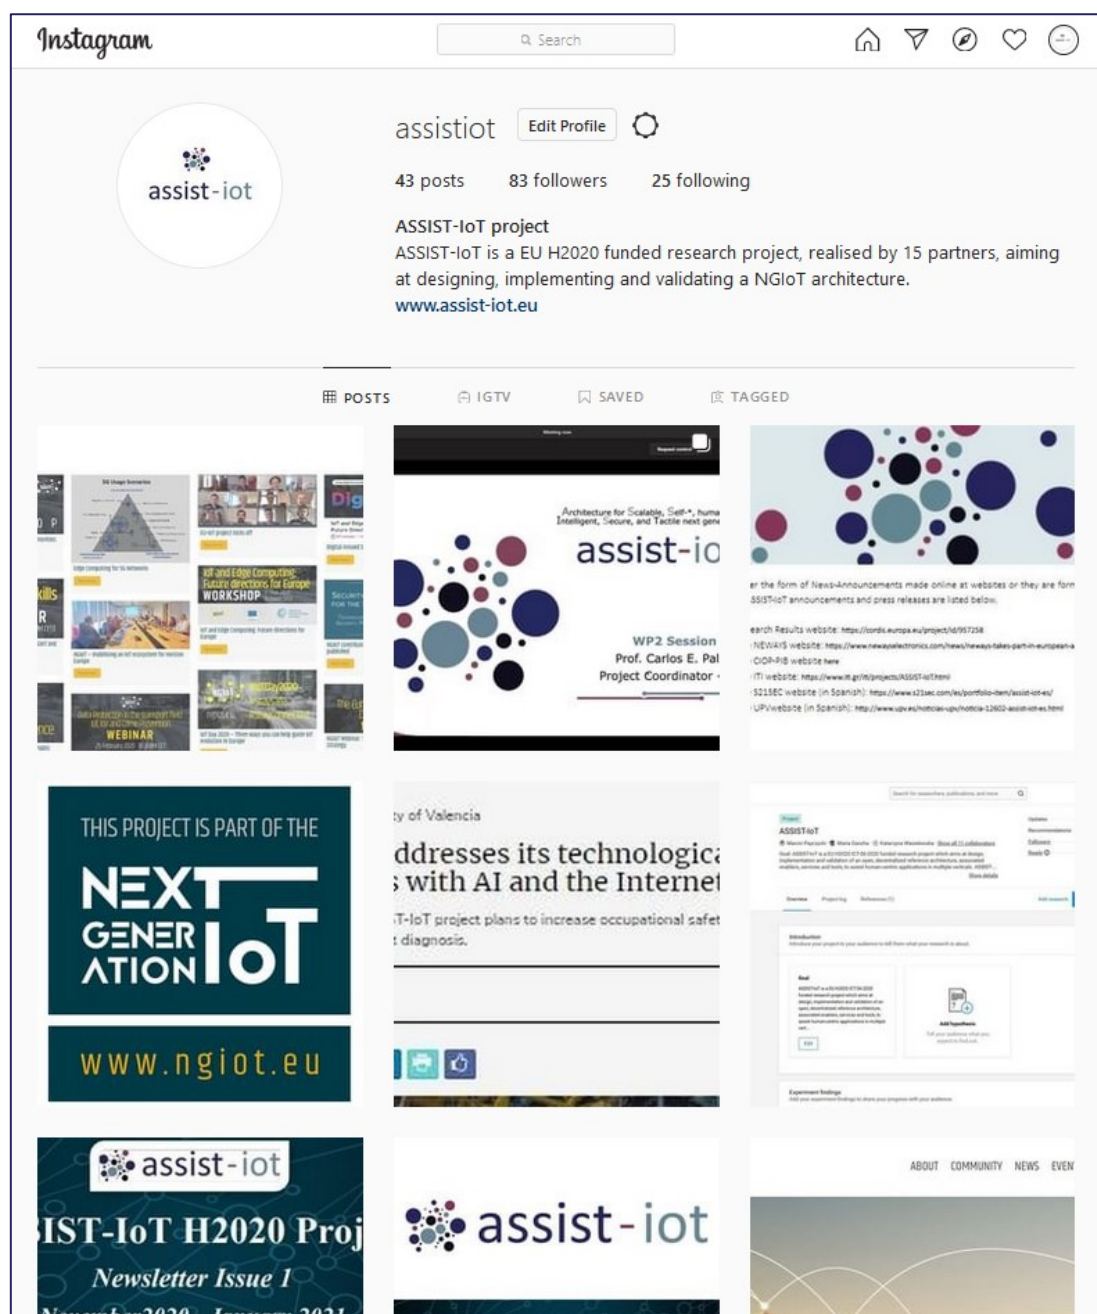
Instagram

Search

assist-iot

assistiot Edit Profile

43 posts 83 followers 25 following

ASSIST-IoT project
ASSIST-IoT is a EU H2020 funded research project, realised by 15 partners, aiming at designing, implementing and validating a NGIoT architecture.
www.assist-iot.eu

POSTS IGTV SAVED TAGGED

IoT and Edge Computing: Future directions for Europe WORKSHOP

WEBINAR

Architecture for Scalable, Self-*, huma Intelligent, Secure, and Tactile next gen

assist-io

WP2 Session
Prof. Carlos E. Pal
Project Coordinator

er the form of News-Announcements made online at websites or they are form
SSIST-IoT announcements and press releases are listed below.

earch Results website: https://cordis.europa.eu/project/id/957258
NEWAYS website: https://www.newayselectronics.com/news/neways-takes-part-in-european-a
CIOP-PIB website here
ITI website: https://www.iti.gr/iti/projects/ASSIST-IoT.html
S21SEC website (in Spanish): https://www.s21sec.com/es/portfolio-item/assist-iot-es/
UPV website (in Spanish): http://www.upv.es/noticias-upv/noticia-12602-assist-iot-es.html

THIS PROJECT IS PART OF THE
NEXT GENERATION IoT
www.ngiot.eu

y of Valencia
ddresses its technologica
with AI and the Internet
T-IoT project plans to increase occupational safet
diagnosis.

ASSIST-IoT

assist-iot
IST-IoT H2020 Proj
Newsletter Issue 1
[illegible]

assist-iot

ABOUT COMMUNITY NEWS EVEN